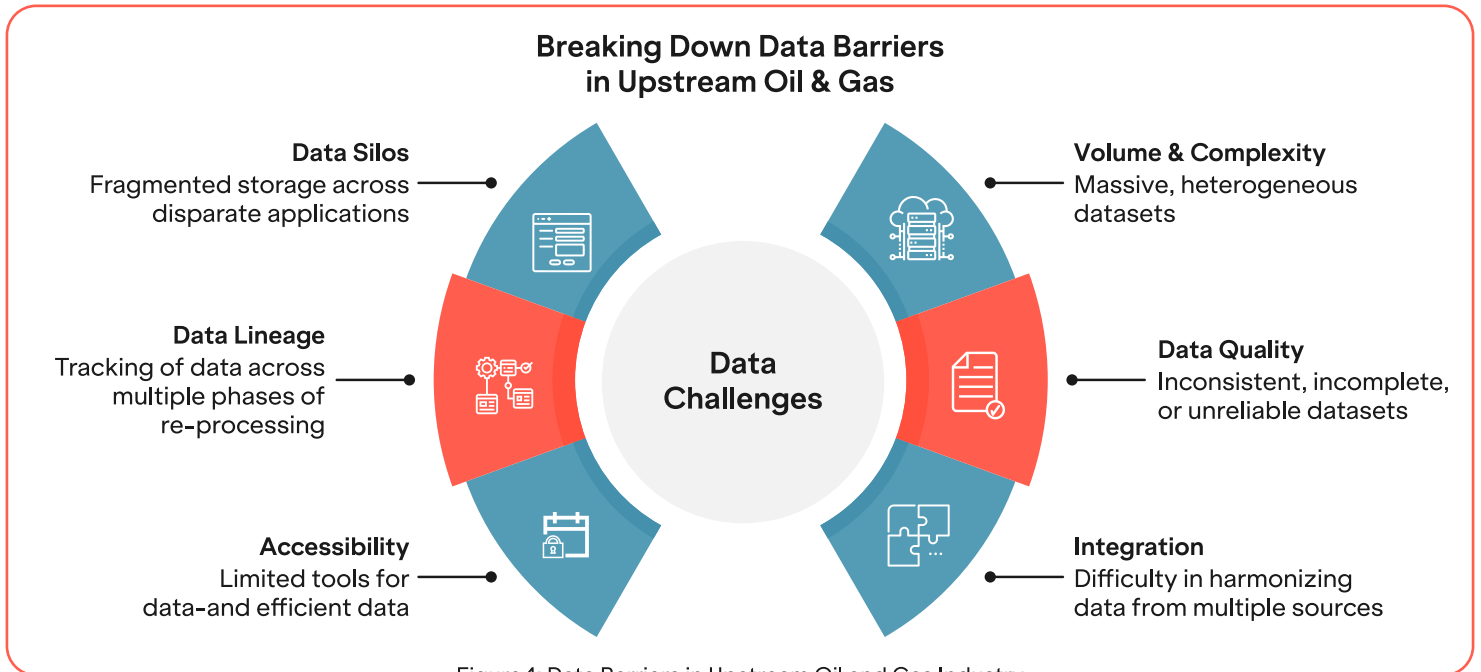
Breaking Down Data Barriers in Upstream Oil & Gas

Data Silos
Fragmented storage across disparate applications

Data Lineage
Tracking of data across multiple phases of re-processing

Accessibility
Limited tools for data-and efficient data

Data Challenges

Volume & Complexity
Massive, heterogeneous datasets

Data Quality
Inconsistent, incomplete, or unreliable datasets

Integration
Difficulty in harmonizing data from multiple sources

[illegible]